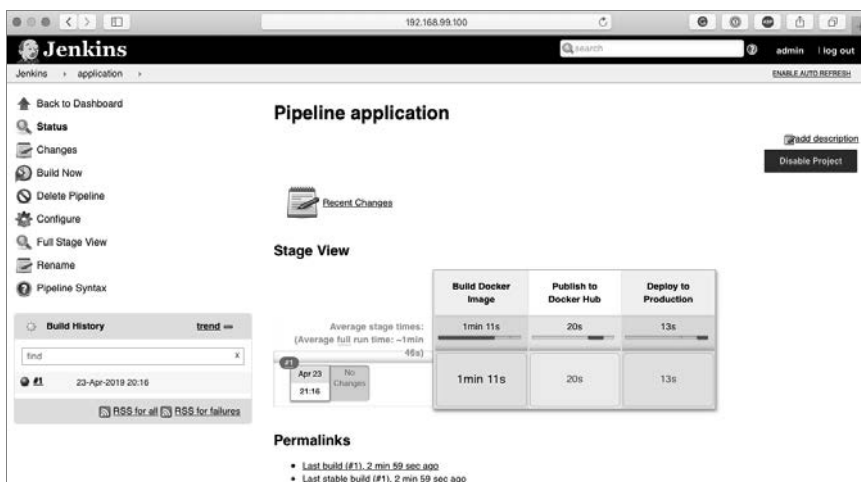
192.168.99.100

Jenkins

search

admin | log out

Jenkins › application ›

ENABLE AUTO REFRESH

Back to Dashboard

Status

Changes

Build Now

Delete Pipeline

Configure

Full Stage View

Rename

Pipeline Syntax

Build History

trend —

find

x

#1 23-Apr-2019 20:16

RSS for all RSS for failures

Pipeline application

add description

Disable Project

Recent Changes

Stage View

| | Build Docker Image | Publish to Docker Hub | Deploy to Production |
|---|---|---|---|
| Average stage times: (Average full run time: ~1min 46s) | 1min 11s | 20s | 13s |
| #1 Apr 23 21:16 No Changes | 1min 11s | 20s | 13s |

Permalinks

• Last build (#1), 2 min 59 sec ago

• Last stable build (#1), 2 min 59 sec ago